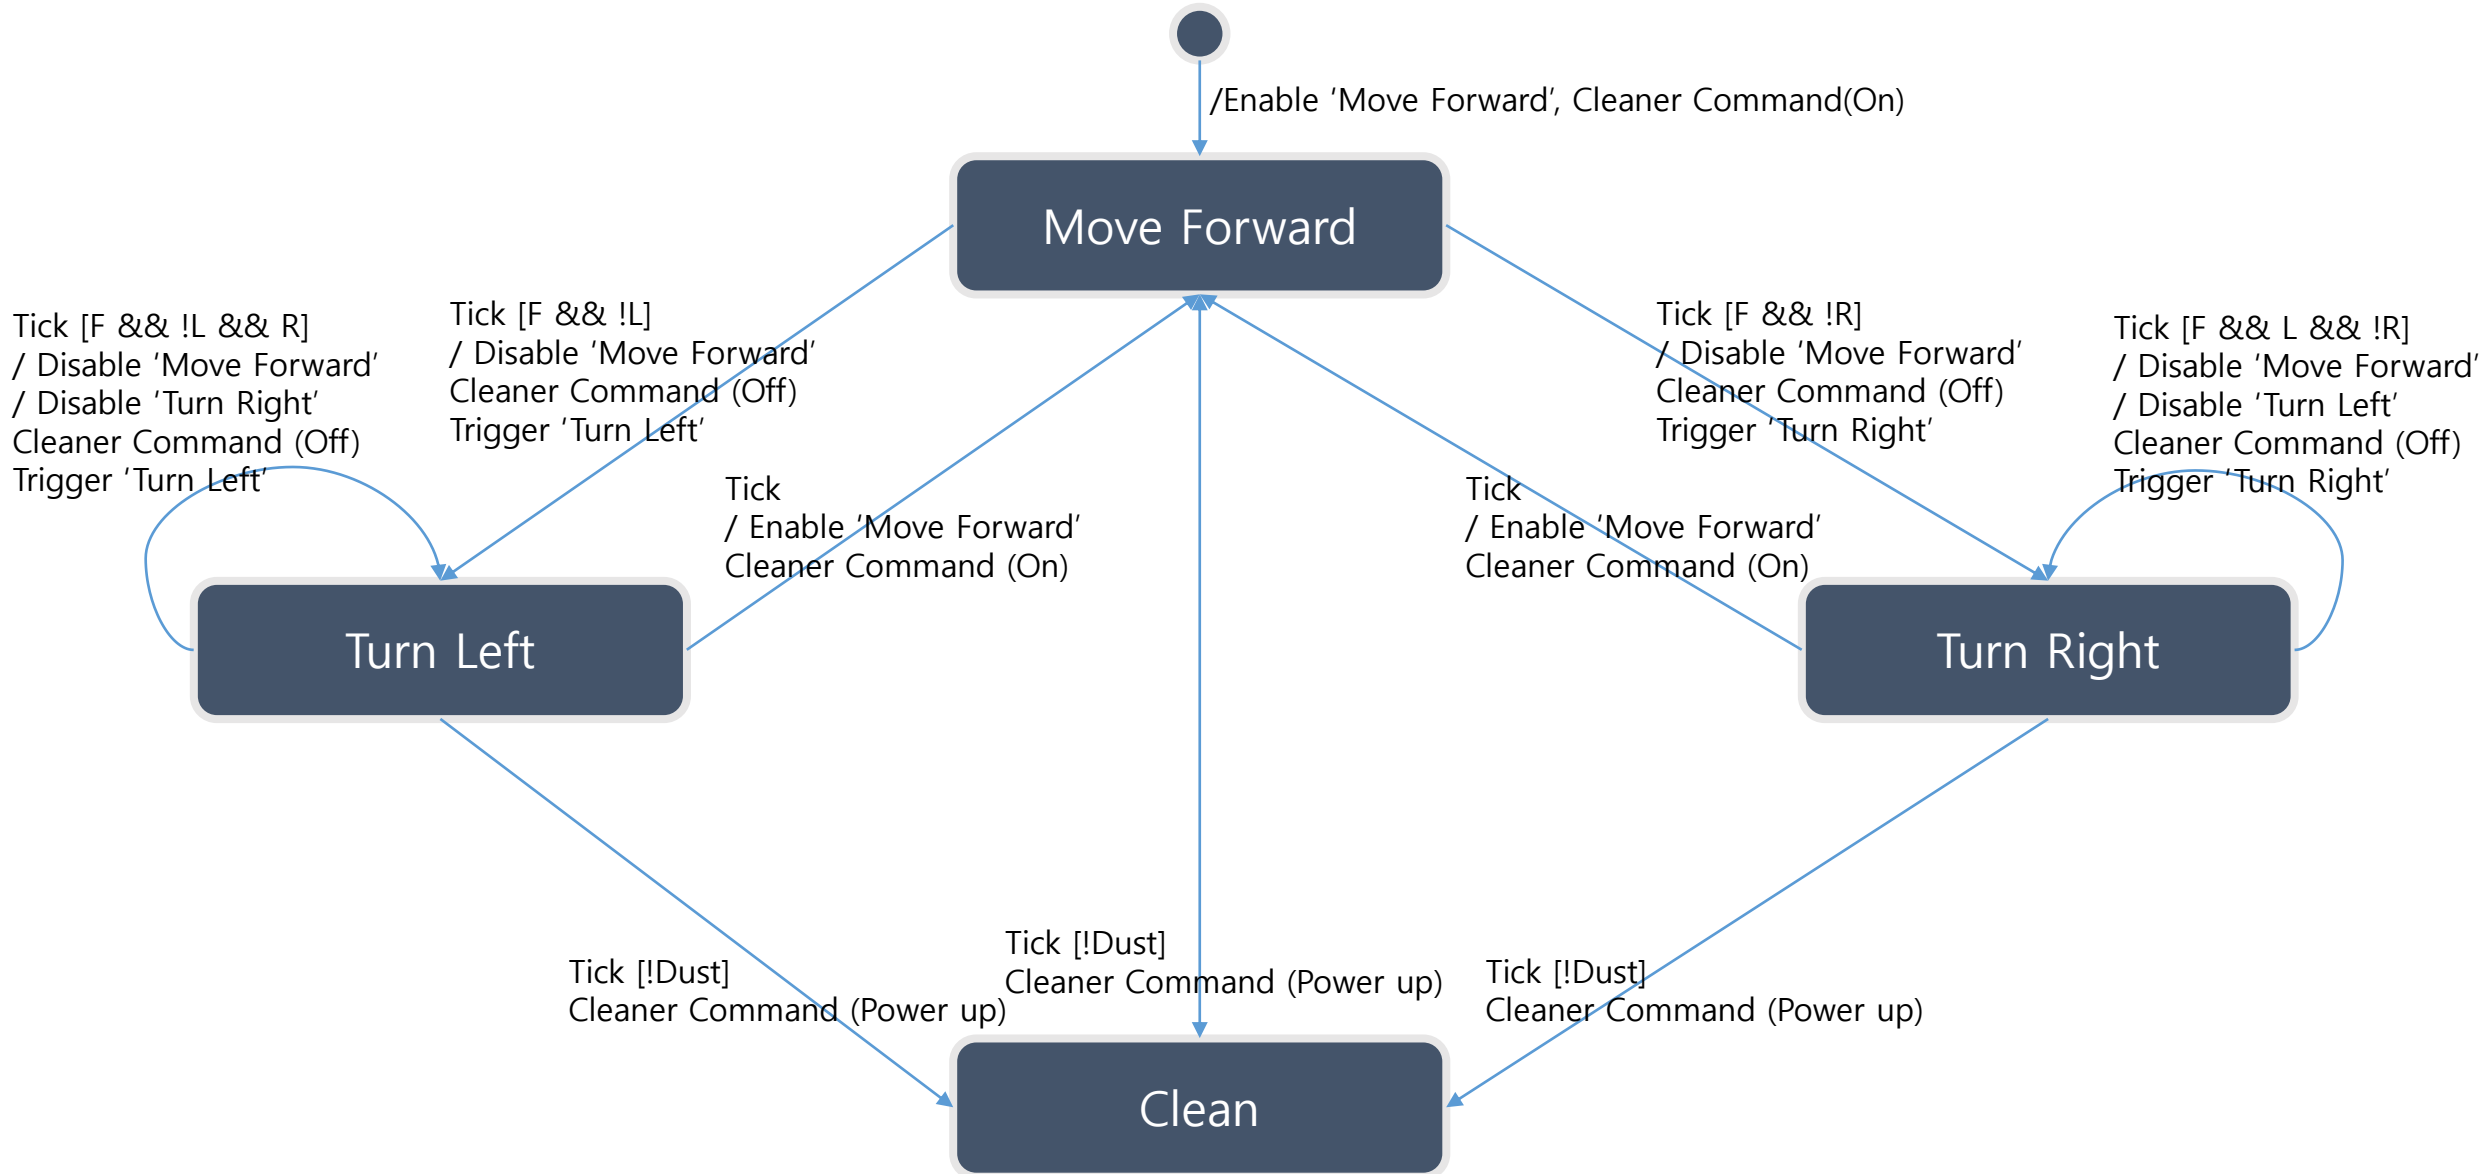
/Enable ‘Move Forward’, Cleaner Command(On)

Move Forward

Tick [F && !L && R]
/ Disable ‘Move Forward’
/ Disable ‘Turn Right’
Cleaner Command (Off)
Trigger ‘Turn Left’

Tick [F && !L]
/ Disable ‘Move Forward’
Cleaner Command (Off)
Trigger ‘Turn Left’

Tick [F && !R]
/ Disable ‘Move Forward’
Cleaner Command (Off)
Trigger ‘Turn Right’

Tick [F && L && !R]
/ Disable ‘Move Forward’
/ Disable ‘Turn Left’
Cleaner Command (Off)
Trigger ‘Turn Right’

Tick
/ Enable ‘Move Forward’
Cleaner Command (On)

Tick
/ Enable ‘Move Forward’
Cleaner Command (On)

Turn Left

Turn Right

Tick [!Dust]
Cleaner Command (Power up)

Tick [!Dust]
Cleaner Command (Power up)

Tick [!Dust]
Cleaner Command (Power up)

Clean